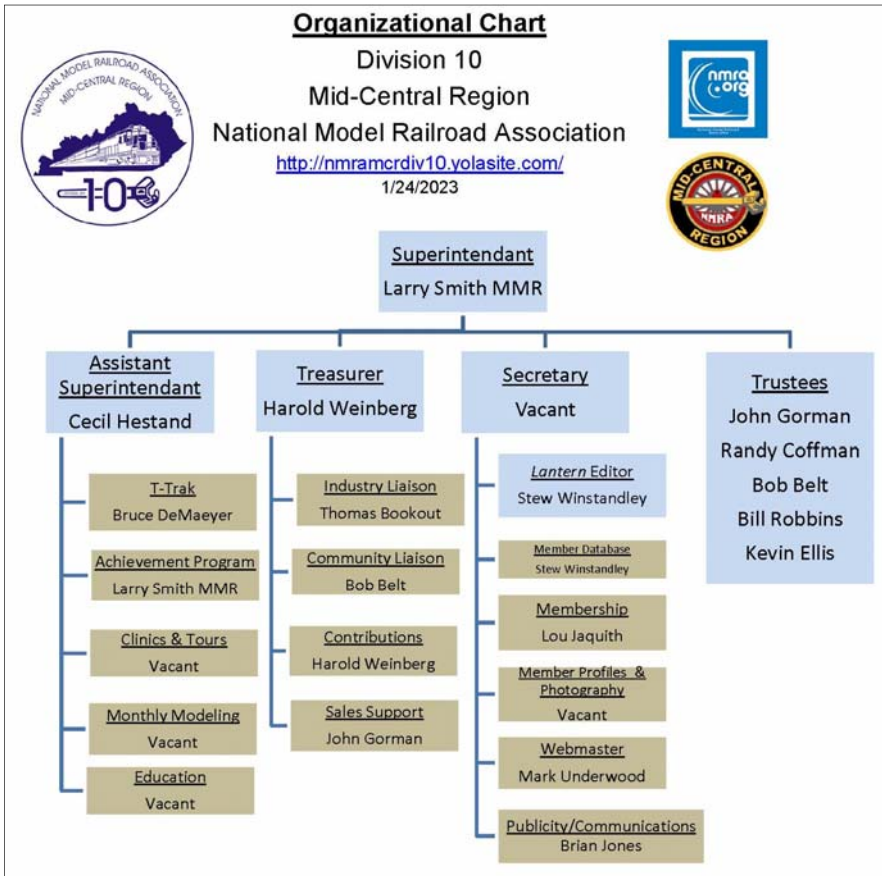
Organizational Chart
Division 10
Mid-Central Region
National Model Railroad Association
http://nmramcrdiv10.yolasite.com/
1/24/2023

NATIONAL MODEL RAILROAD ASSOCIATION
MID-CENTRAL REGION
10

nmra.org

MID-CENTRAL
NMRA
REGION

Superintendant
Larry Smith MMR

Assistant Superintendant
Cecil Hestand

T-Trak
Bruce DeMaeyer

Achievement Program
Larry Smith MMR

Clinics & Tours
Vacant

Monthly Modeling
Vacant

Education
Vacant

Treasurer
Harold Weinberg

Industry Liaison
Thomas Bookout

Community Liaison
Bob Belt

Contributions
Harold Weinberg

Sales Support
John Gorman

Secretary
Vacant

Lantern Editor
Stew Winstandley

Member Database
Stew Winstandley

Membership
Lou Jaquith

Member Profiles & Photography
Vacant

Webmaster
Mark Underwood

Publicity/Communications
Brian Jones

Trustees
John Gorman
Randy Coffman
Bob Belt
Bill Robbins
Kevin Ellis